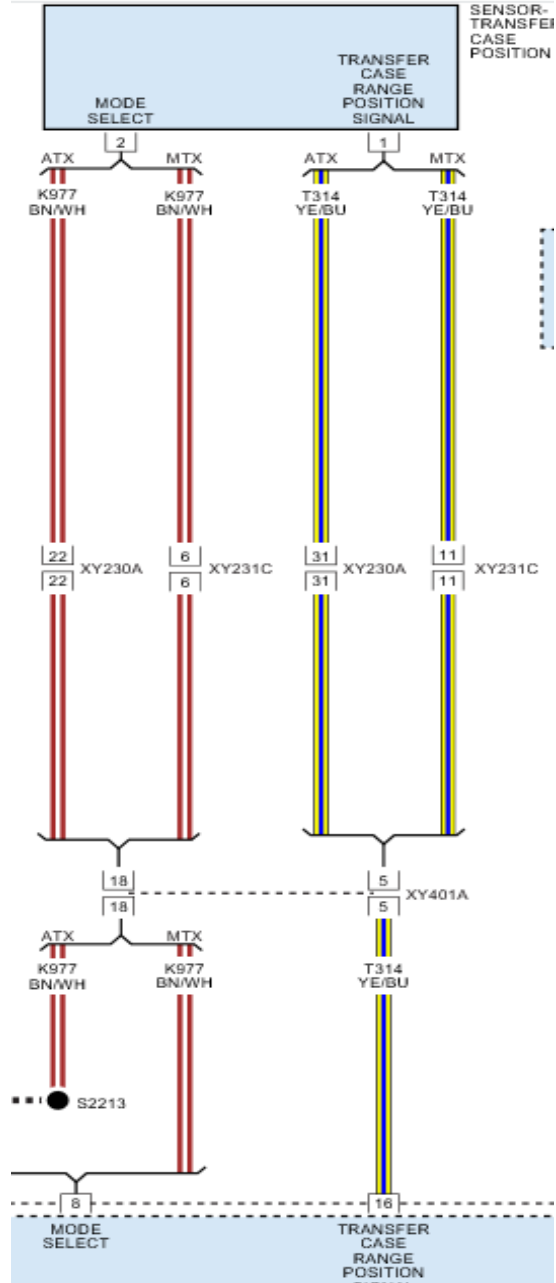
SENSOR-TRANSFER CASE POSITION

MODE SELECT

TRANSFER CASE RANGE POSITION SIGNAL

2

1

ATX

MTX

ATX

MTX

K977 BN/WH

K977 BN/WH

T314 YE/BU

T314 YE/BU

22
22
XY230A

6
6
XY231C

31
31
XY230A

11
11
XY231C

18
18

5
5
XY401A

ATX

MTX

K977 BN/WH

K977 BN/WH

T314 YE/BU

S2213

8

16

MODE SELECT

TRANSFER CASE RANGE POSITION